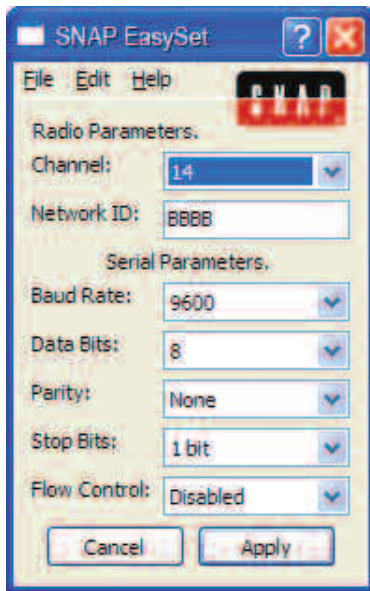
SNAP EasySet

File Edit Help

SNAP

Radio Parameters.

Channel: 14

Network ID: BBBB

Serial Parameters.

Baud Rate: 9600

Data Bits: 8

Parity: None

Stop Bits: 1 bit

Flow Control: Disabled

Cancel Apply